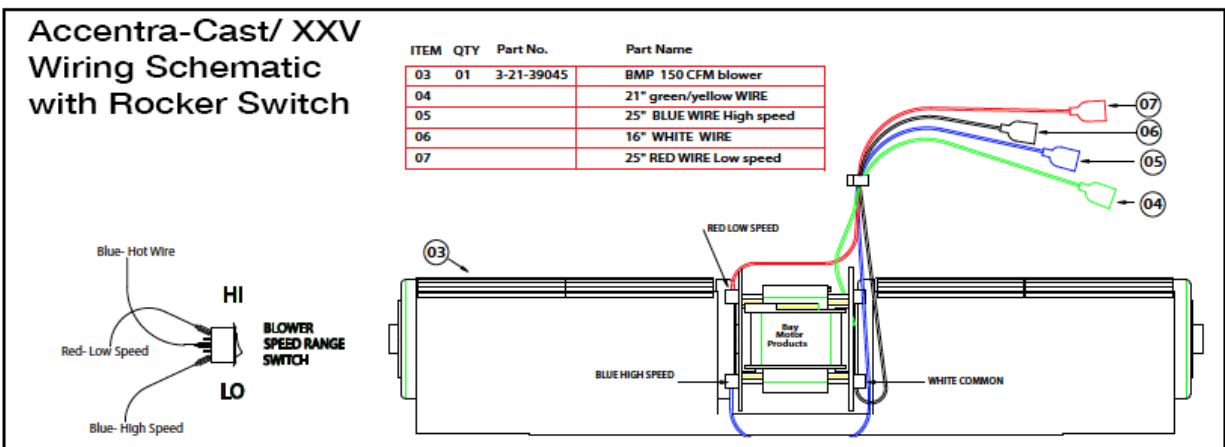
Accentra-Cast/ XXV Wiring Schematic with Rocker Switch

| ITEM | QTY | Part No. | Part Name |
|---|---|---|---|
| 03 | 01 | 3-21-39045 | BMP 150 CFM blower |
| 04 | | | 21" green/yellow WIRE |
| 05 | | | 25" BLUE WIRE High speed |
| 06 | | | 16" WHITE WIRE |
| 07 | | | 25" RED WIRE Low speed |

07
06
05
04
03

RED LOW SPEED

Bay Motor Products

BLUE HIGH SPEED

WHITE COMMON

Blue- Hot Wire

HI

Red- Low Speed

BLOWER SPEED RANGE SWITCH

LO

Blue- High Speed